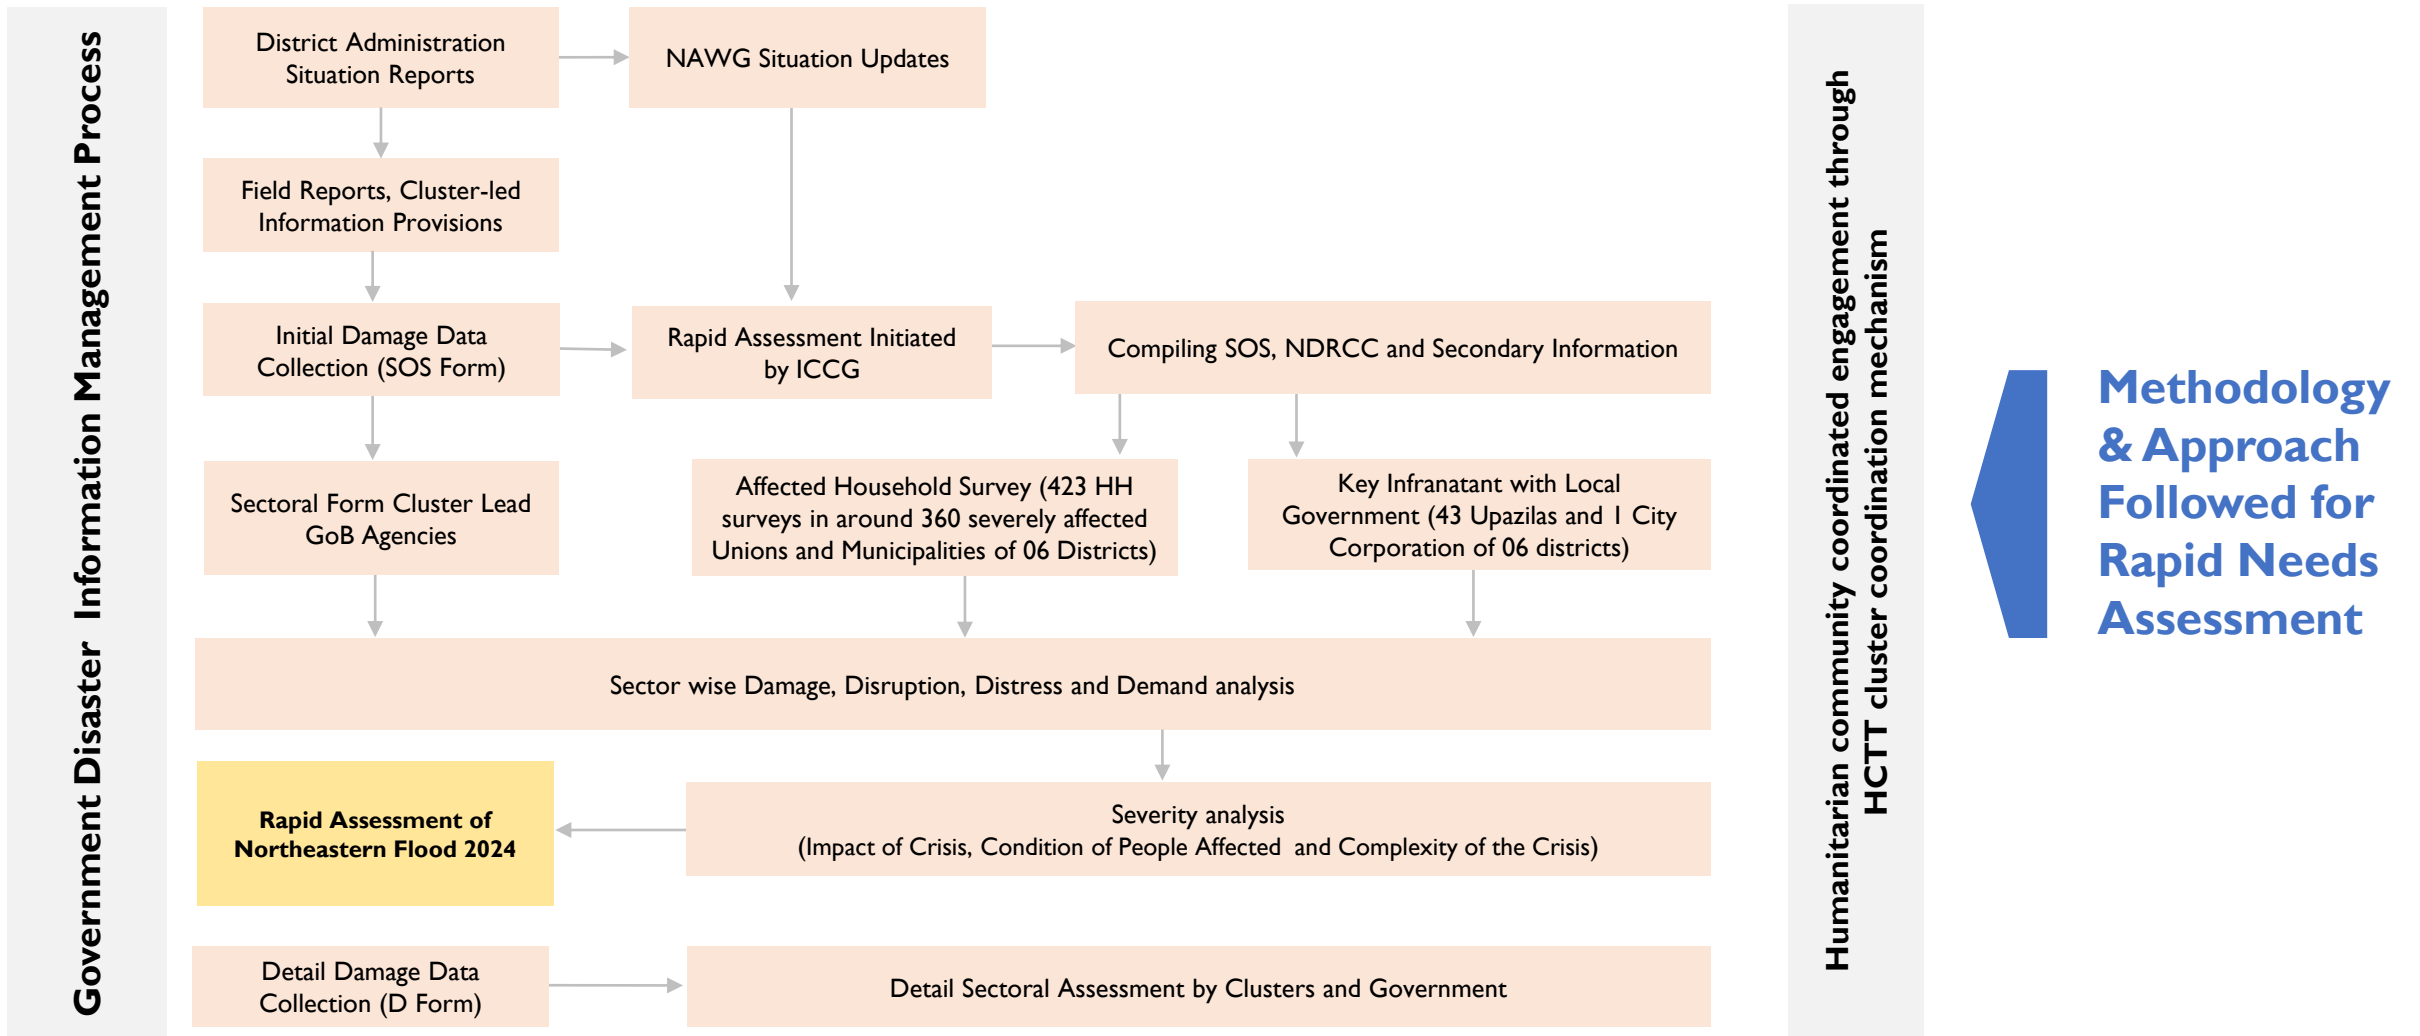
Government Disaster Information Management Process

District Administration Situation Reports

NAWG Situation Updates

Field Reports, Cluster-led Information Provisions

Initial Damage Data Collection (SOS Form)

Rapid Assessment Initiated by ICCG

Compiling SOS, NDRCC and Secondary Information

Sectoral Form Cluster Lead GoB Agencies

Affected Household Survey (423 HH surveys in around 360 severely affected Unions and Municipalities of 06 Districts)

Key Infranatant with Local Government (43 Upazilas and 1 City Corporation of 06 districts)

Sector wise Damage, Disruption, Distress and Demand analysis

Rapid Assessment of Northeastern Flood 2024

Severity analysis (Impact of Crisis, Condition of People Affected and Complexity of the Crisis)

Detail Damage Data Collection (D Form)

Detail Sectoral Assessment by Clusters and Government

Humanitarian community coordinated engagement through HCTT cluster coordination mechanism

Methodology & Approach Followed for Rapid Needs Assessment